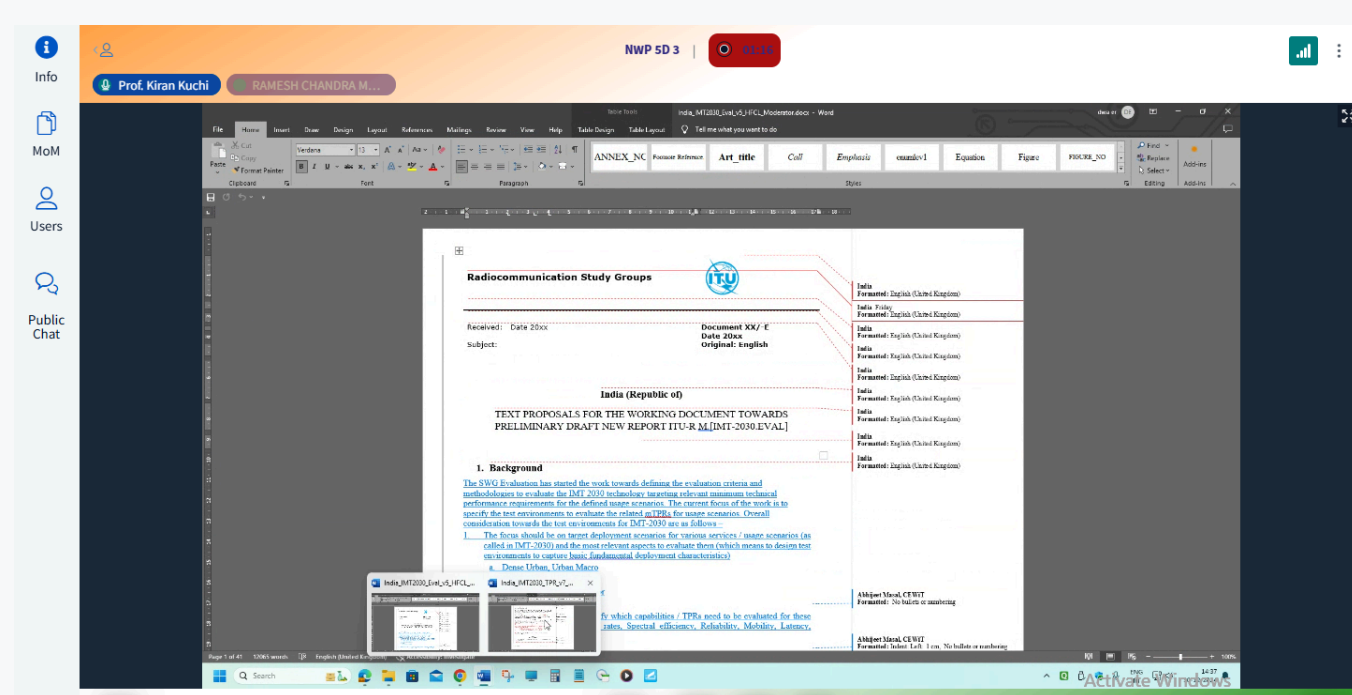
Info

MoM

Users

Public Chat

NWP 5D 3 | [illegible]

Prof. Kiran Kuchi

RAMESH CHANDRA M...

Table Tools India_IMT2030_Eval_v5_HFCL_Moderator.docx - Word

File Home Insert Draw Design Layout References Mailings Review View Help Table Design Table Layout Tell me what you want to do

Paste Cut Copy Format Painter Clipboard

Verdana 13 Font

Paragraph

ANNEX_NO Footnote Reference Art_title Call Emphasis enumlev1 Equation Figure FIGURE_NO Styles

Find Replace Select Editing

Add-ins

Radiocommunication Study Groups

Received: Date 20xx

Subject:

Document XX/-E
Date 20xx
Original: English

India (Republic of)

TEXT PROPOSALS FOR THE WORKING DOCUMENT TOWARDS PRELIMINARY DRAFT NEW REPORT ITU-R M.[IMT-2030.EVAL]

1. Background

The SWG Evaluation has started the work towards defining the evaluation criteria and methodologies to evaluate the IMT 2030 technology targeting relevant minimum technical performance requirements for the defined usage scenarios. The current focus of the work is to specify the test environments to evaluate the related mTPRs for usage scenarios. Overall consideration towards the test environments for IMT-2030 are as follows –

1. The focus should be on target deployment scenarios for various services / usage scenarios (as called in IMT-2030) and the most relevant aspects to evaluate them (which means to design test environments to capture basic fundamental deployment characteristics)

a. Dense Urban, Urban Macro

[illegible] fy which capabilities / TPRs need to be evaluated for these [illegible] rates, Spectral efficiency, Reliability, Mobility, Latency,

India
Formatted: English (United Kingdom)

India Friday
Formatted: English (United Kingdom)

India
Formatted: English (United Kingdom)

India
Formatted: English (United Kingdom)

India
Formatted: English (United Kingdom)

India
Formatted: English (United Kingdom)

India
Formatted: English (United Kingdom)

India
Formatted: English (United Kingdom)

India
Formatted: English (United Kingdom)

Abhijeet Masal, CEWiT
Formatted: No bullets or numbering

Abhijeet Masal, CEWiT
Formatted: Indent: Left: 1 cm, No bullets or numbering

India_IMT2030_Eval_v5_HFCL_...

India_IMT2030_TPR_v7_...

Page 1 of 41 12065 words English (United Kingdom)

Search

Activate Windows

100%

ENG 14:37